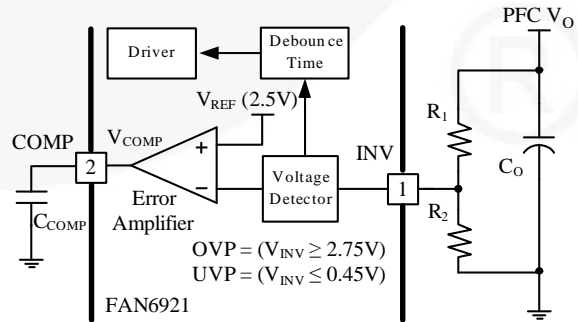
PFC $V_O$

Driver

Debounce Time

$V_{REF}$ (2.5V)

COMP

$V_{COMP}$

+

−

2

Error Amplifier

$C_{COMP}$

Voltage Detector

INV

1

$R_1$

$R_2$

$C_O$

OVP = ($V_{INV} \geq 2.75V$)
UVP = ($V_{INV} \leq 0.45V$)

FAN6921